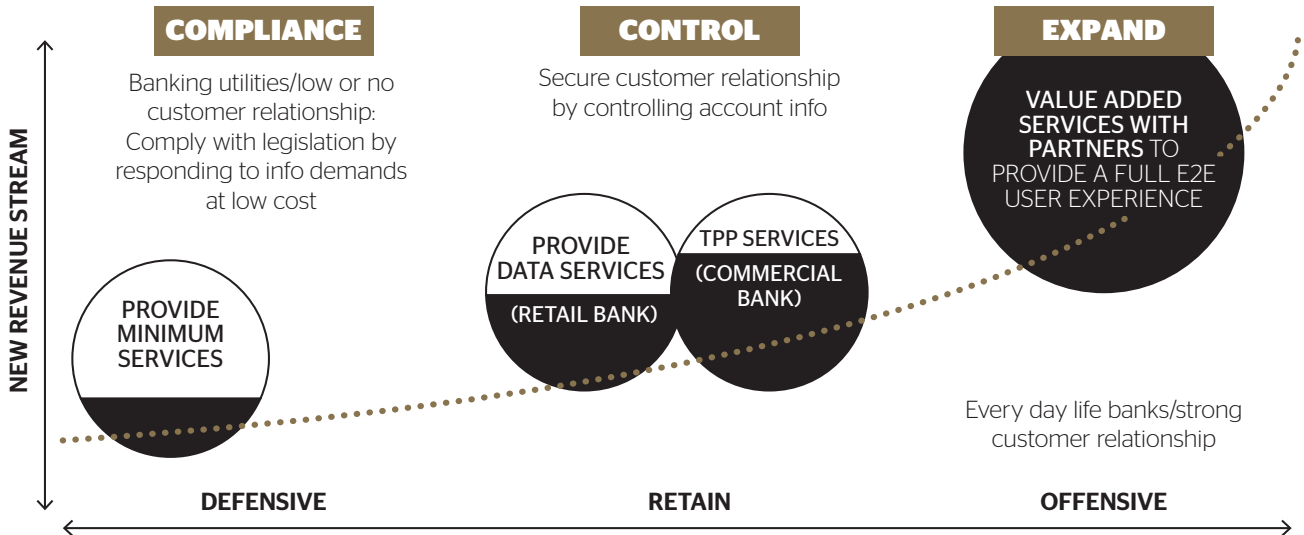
NEW REVENUE STREAM

COMPLIANCE

Banking utilities/low or no customer relationship: Comply with legislation by responding to info demands at low cost

PROVIDE MINIMUM SERVICES

CONTROL

Secure customer relationship by controlling account info

PROVIDE DATA SERVICES

(RETAIL BANK)

TPP SERVICES

(COMMERCIAL BANK)

EXPAND

VALUE ADDED SERVICES WITH PARTNERS TO PROVIDE A FULL E2E USER EXPERIENCE

Every day life banks/strong customer relationship

DEFENSIVE

RETAIN

OFFENSIVE